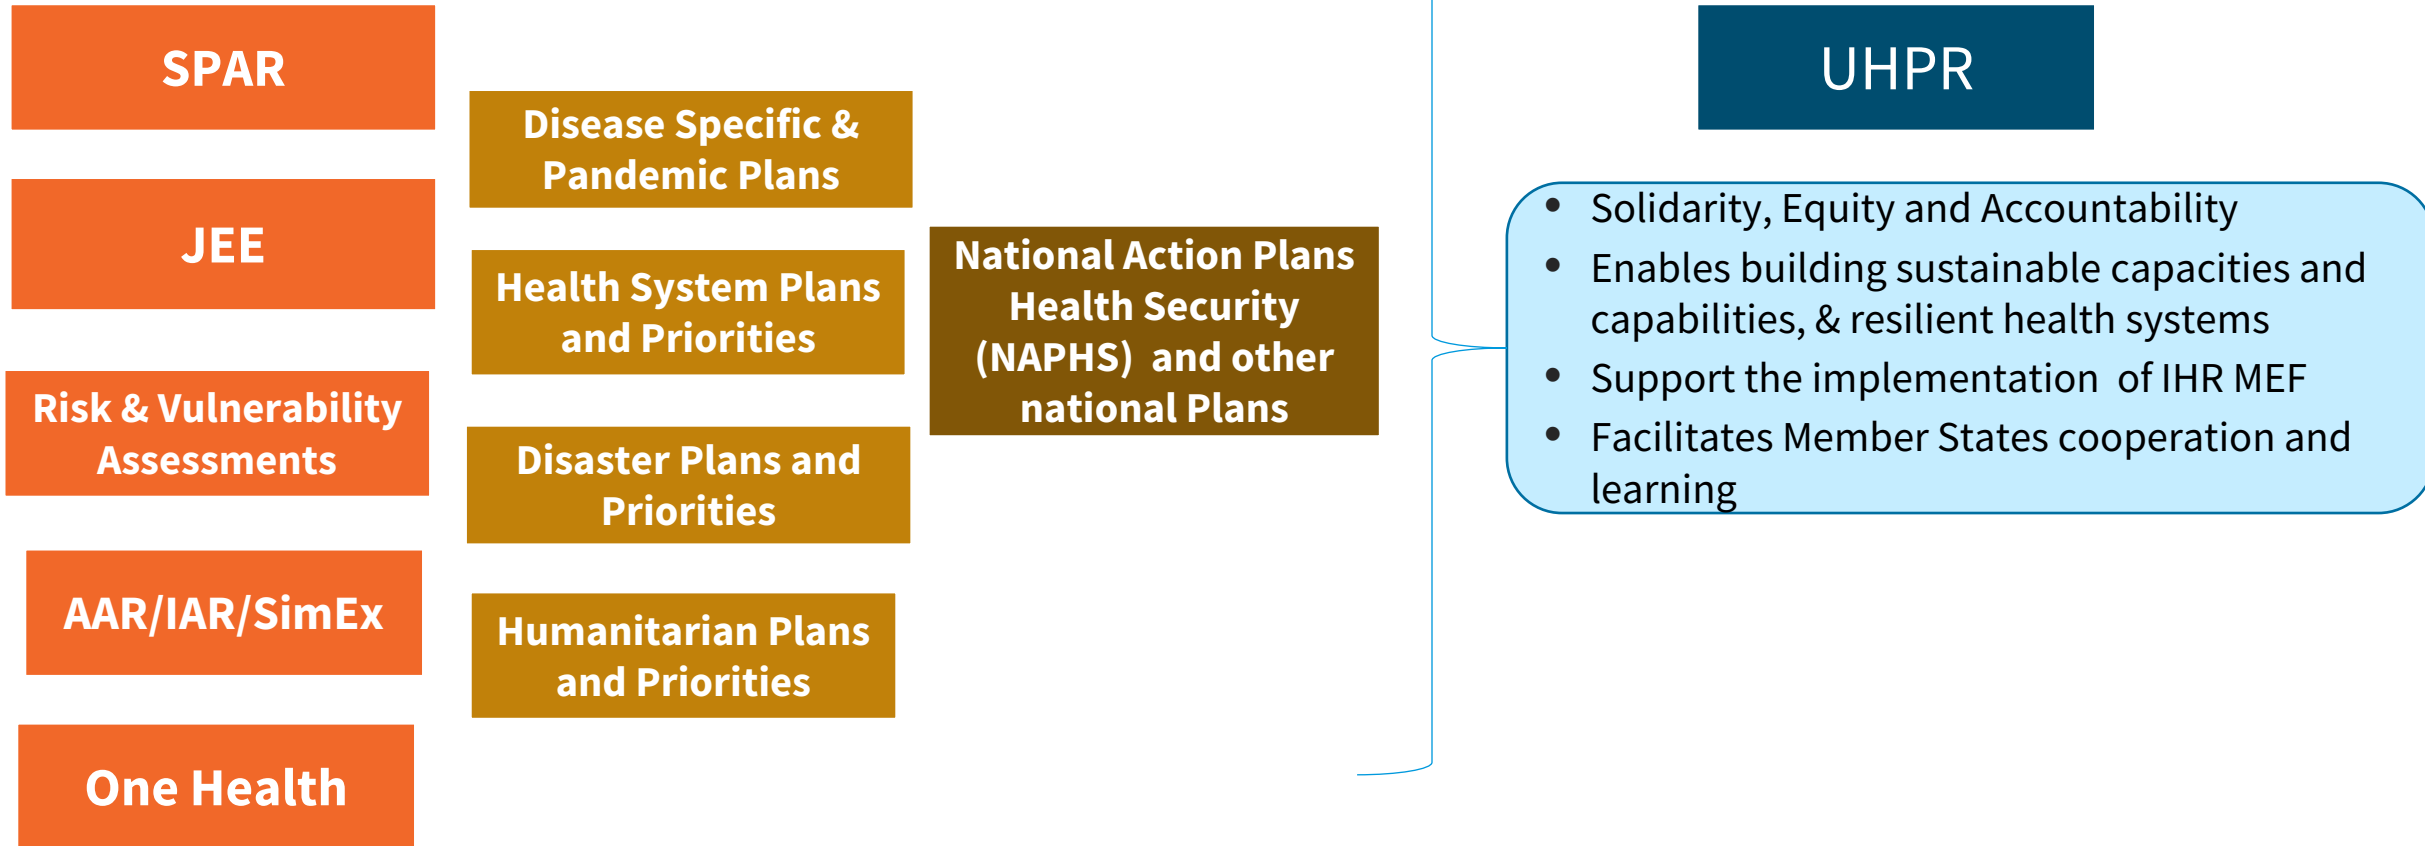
SPAR

JEE

Risk & Vulnerability Assessments

AAR/IAR/SimEx

One Health

Disease Specific & Pandemic Plans

Health System Plans and Priorities

Disaster Plans and Priorities

Humanitarian Plans and Priorities

National Action Plans Health Security (NAPHS) and other national Plans

UHPR

• Solidarity, Equity and Accountability
• Enables building sustainable capacities and capabilities, & resilient health systems
• Support the implementation of IHR MEF
• Facilitates Member States cooperation and learning